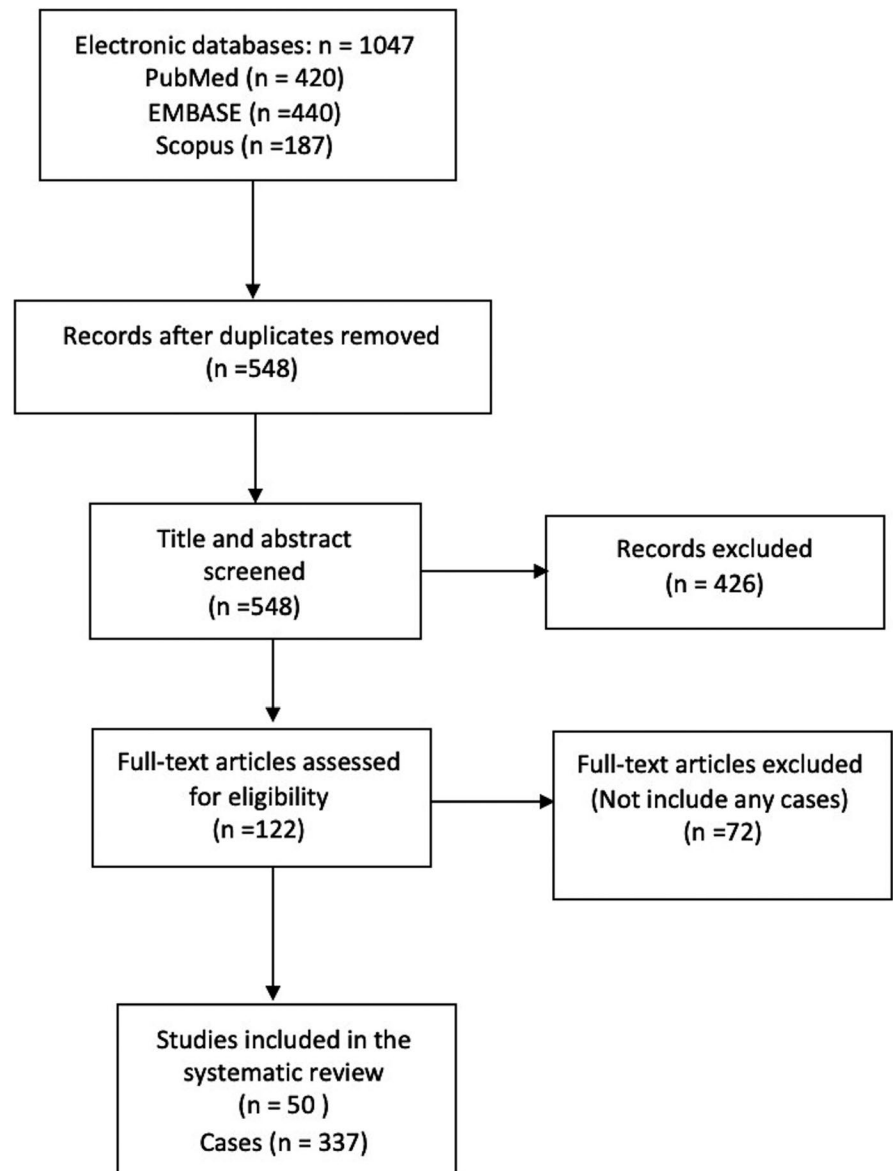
Electronic databases: n = 1047
PubMed (n = 420)
EMBASE (n =440)
Scopus (n =187)

Records after duplicates removed
(n =548)

Title and abstract screened
(n =548)

Records excluded
(n = 426)

Full-text articles assessed for eligibility
(n =122)

Full-text articles excluded
(Not include any cases)
(n =72)

Studies included in the systematic review
(n = 50 )
Cases (n = 337)